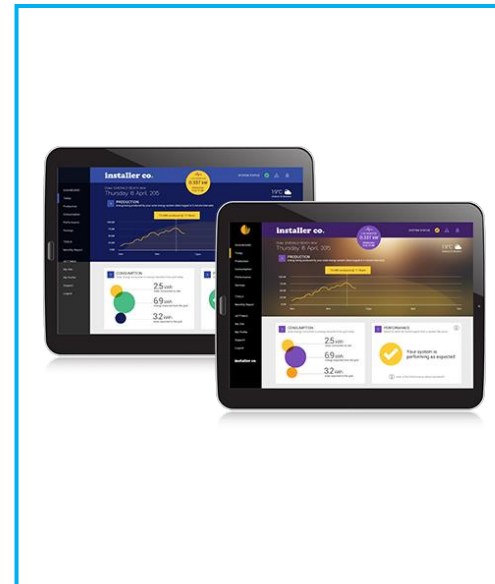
installer co.

Thursday 8 April 2015

PRODUCTION

CONSUMPTION

2.5 kWh

6.9 kWh

3.2 kWh

installer co.

PRODUCTION

CONSUMPTION

2.5 kWh

6.9 kWh

3.2 kWh

PERFORMANCE

Your system is performing as expected

installer co